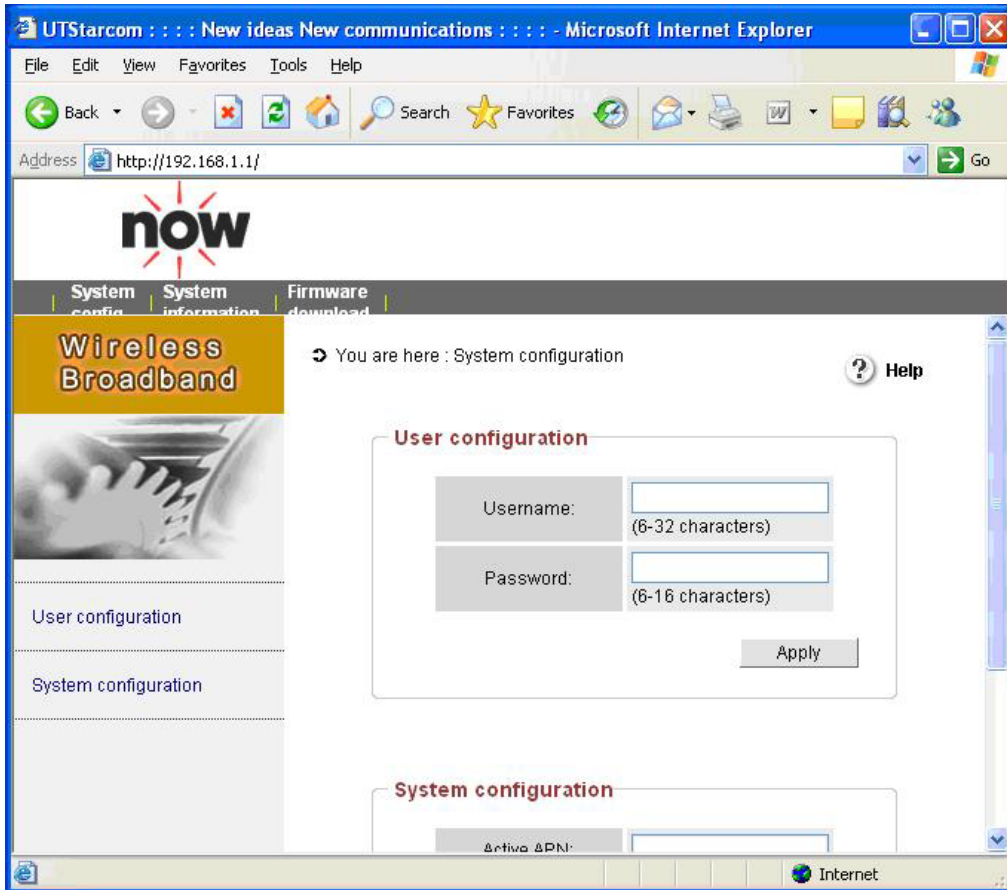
UTStarcom : : : : New ideas New communications : : : : - Microsoft Internet Explorer

File Edit View Favorites Tools Help

Back Search Favorites

Address http://192.168.1.1/ Go

now

System config System information Firmware download

Wireless Broadband

You are here : System configuration

Help

User configuration

| Username: | (6-32 characters) |
|---|---|
| Password: | (6-16 characters) |

Apply

User configuration

System configuration

System configuration

Active APN:

Internet